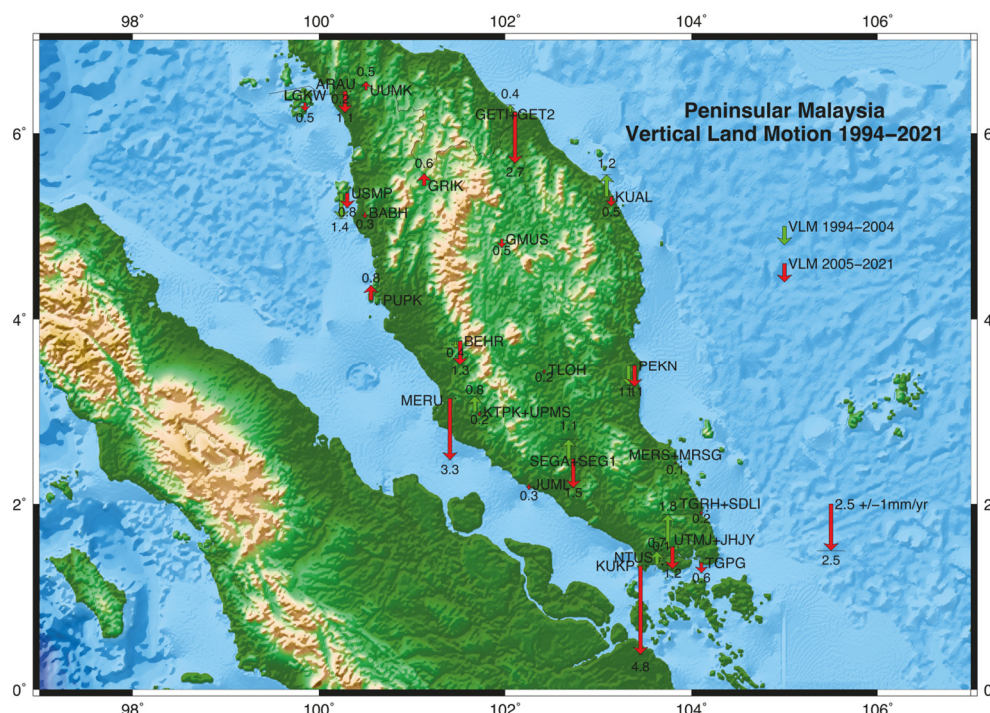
98° 100° 102° 104° 106°

Peninsular Malaysia
Vertical Land Motion 1994–2021

VLM 1994–2004
VLM 2005–2021

6° 4° 2° 0°

ARAU 0.5 LGKW UUMK 0.5 1.1
GETI+GET2 0.4 2.7
1.2 KUAL 0.5
0.6 GRIK
USMP BABH 0.8 1.4 0.3
GMUS 0.5
0.8 PUPK
BEHR 0.9 1.3
TLOH 0.2
PEKN 1.0
MERU 3.3
0.8 KTPK+UPMS 0.2
1.1
MERS+MRSG 0.1
SEGA+SEG1 1.5
JUML 0.3
1.8 TGRH+SDLI 0.2
2.5 +/−1mm/yr 2.5
0.7 UTMJ+JHJY 1.2
NTUS KUKP TGPG 0.6
4.8

98° 100° 102° 104° 106°